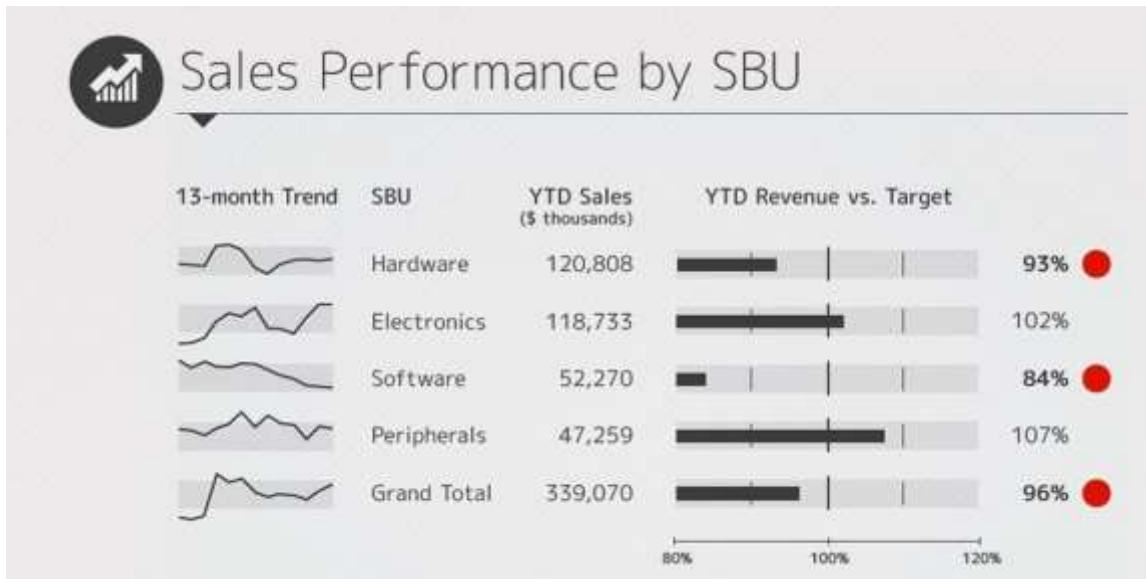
Sales Performance by SBU

| 13-month Trend | SBU | YTD Sales ($ thousands) | YTD Revenue vs. Target | |
|---|---|---|---|---|
| | Hardware | 120,808 | | 93% |
| | Electronics | 118,733 | | 102% |
| | Software | 52,270 | | 84% |
| | Peripherals | 47,259 | | 107% |
| | Grand Total | 339,070 | | 96% |

80% 100% 120%